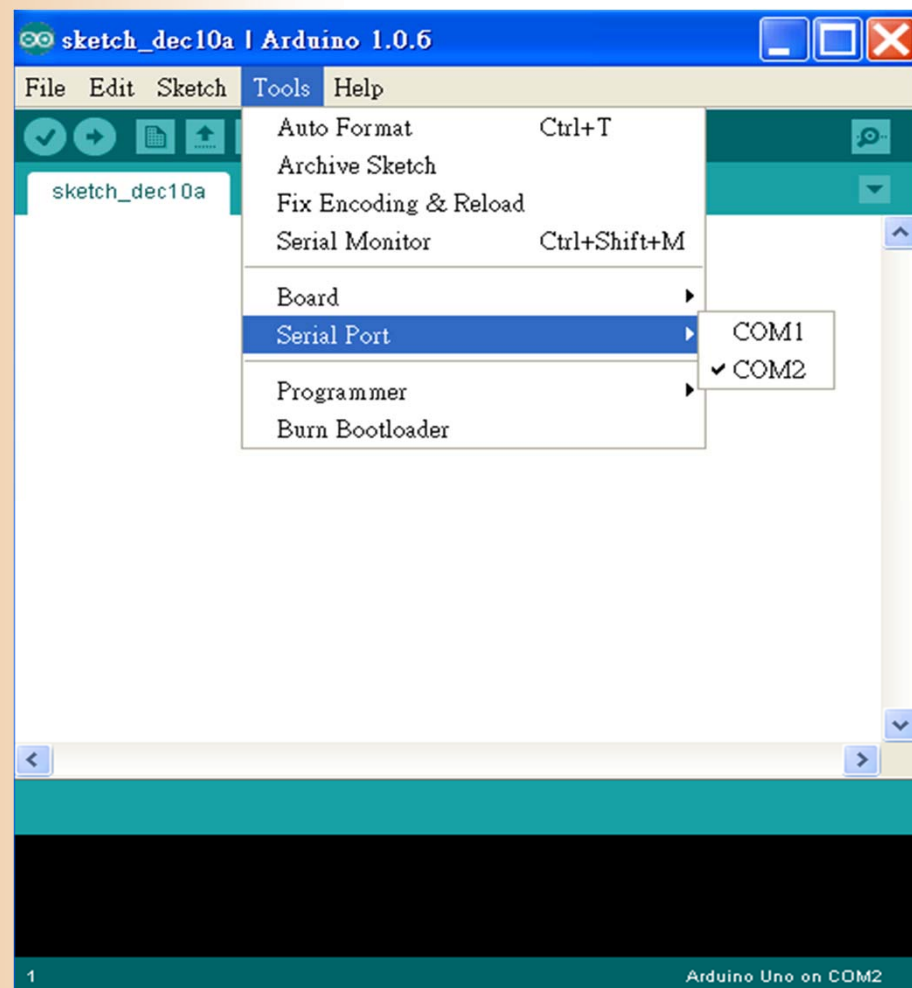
sketch_dec10a | Arduino 1.0.6

File Edit Sketch Tools Help

sketch_dec10a

Auto Format Ctrl+T
Archive Sketch
Fix Encoding & Reload
Serial Monitor Ctrl+Shift+M

Board
Serial Port

Programmer
Burn Bootloader

COM1
✔ COM2

1

Arduino Uno on COM2